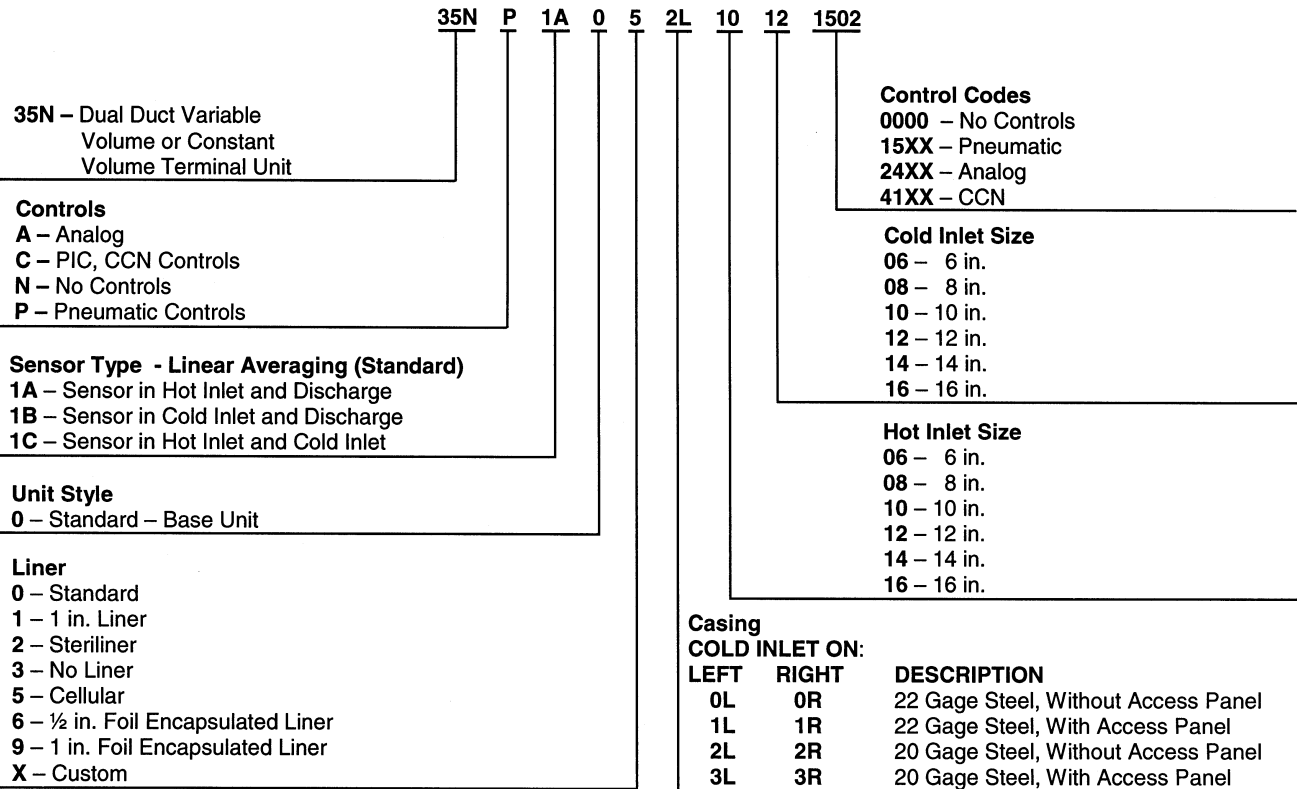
35N P 1A 0 5 2L 10 12 1502

35N – Dual Duct Variable Volume or Constant Volume Terminal Unit

Controls
A – Analog
C – PIC, CCN Controls
N – No Controls
P – Pneumatic Controls

Sensor Type - Linear Averaging (Standard)
1A – Sensor in Hot Inlet and Discharge
1B – Sensor in Cold Inlet and Discharge
1C – Sensor in Hot Inlet and Cold Inlet

Unit Style
0 – Standard – Base Unit

Liner
0 – Standard
1 – 1 in. Liner
2 – Steriliner
3 – No Liner
5 – Cellular
6 – ½ in. Foil Encapsulated Liner
9 – 1 in. Foil Encapsulated Liner
X – Custom

Control Codes
0000 – No Controls
15XX – Pneumatic
24XX – Analog
41XX – CCN

Cold Inlet Size
06 – 6 in.
08 – 8 in.
10 – 10 in.
12 – 12 in.
14 – 14 in.
16 – 16 in.

Hot Inlet Size
06 – 6 in.
08 – 8 in.
10 – 10 in.
12 – 12 in.
14 – 14 in.
16 – 16 in.

Casing
COLD INLET ON:

| LEFT | RIGHT | DESCRIPTION |
|---|---|---|
| 0L | 0R | 22 Gage Steel, Without Access Panel |
| 1L | 1R | 22 Gage Steel, With Access Panel |
| 2L | 2R | 20 Gage Steel, Without Access Panel |
| 3L | 3R | 20 Gage Steel, With Access Panel |